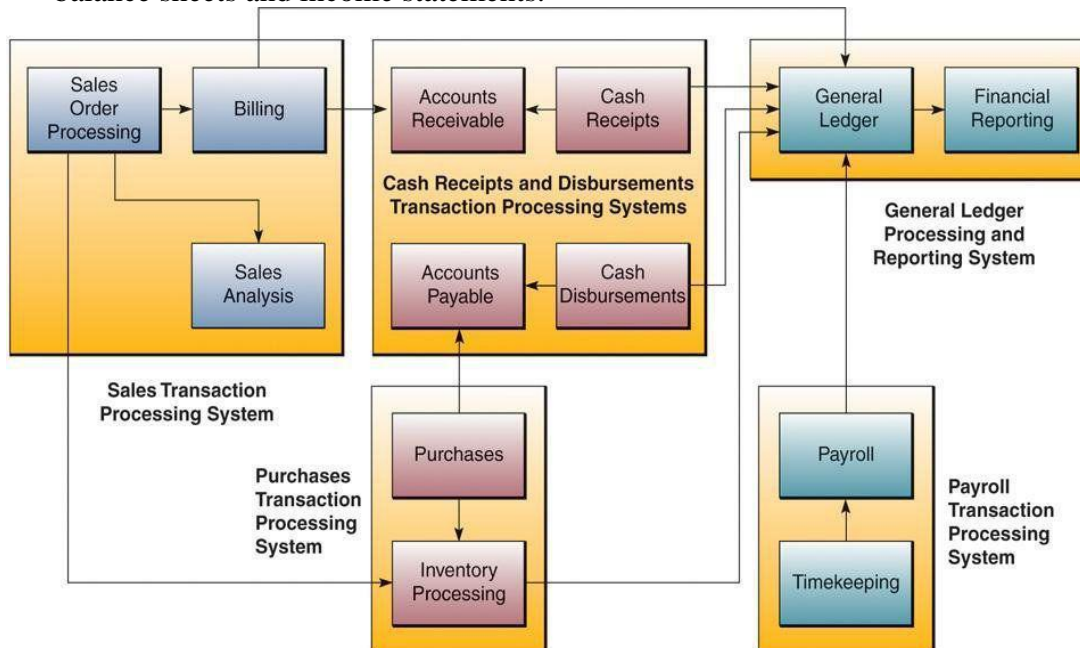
balance sheets and income statements.

Sales Order Processing

Billing

Sales Analysis

Sales Transaction Processing System

Accounts Receivable

Cash Receipts

Cash Receipts and Disbursements Transaction Processing Systems

Accounts Payable

Cash Disbursements

General Ledger

Financial Reporting

General Ledger Processing and Reporting System

Purchases

Inventory Processing

Purchases Transaction Processing System

Payroll

Timekeeping

Payroll Transaction Processing System